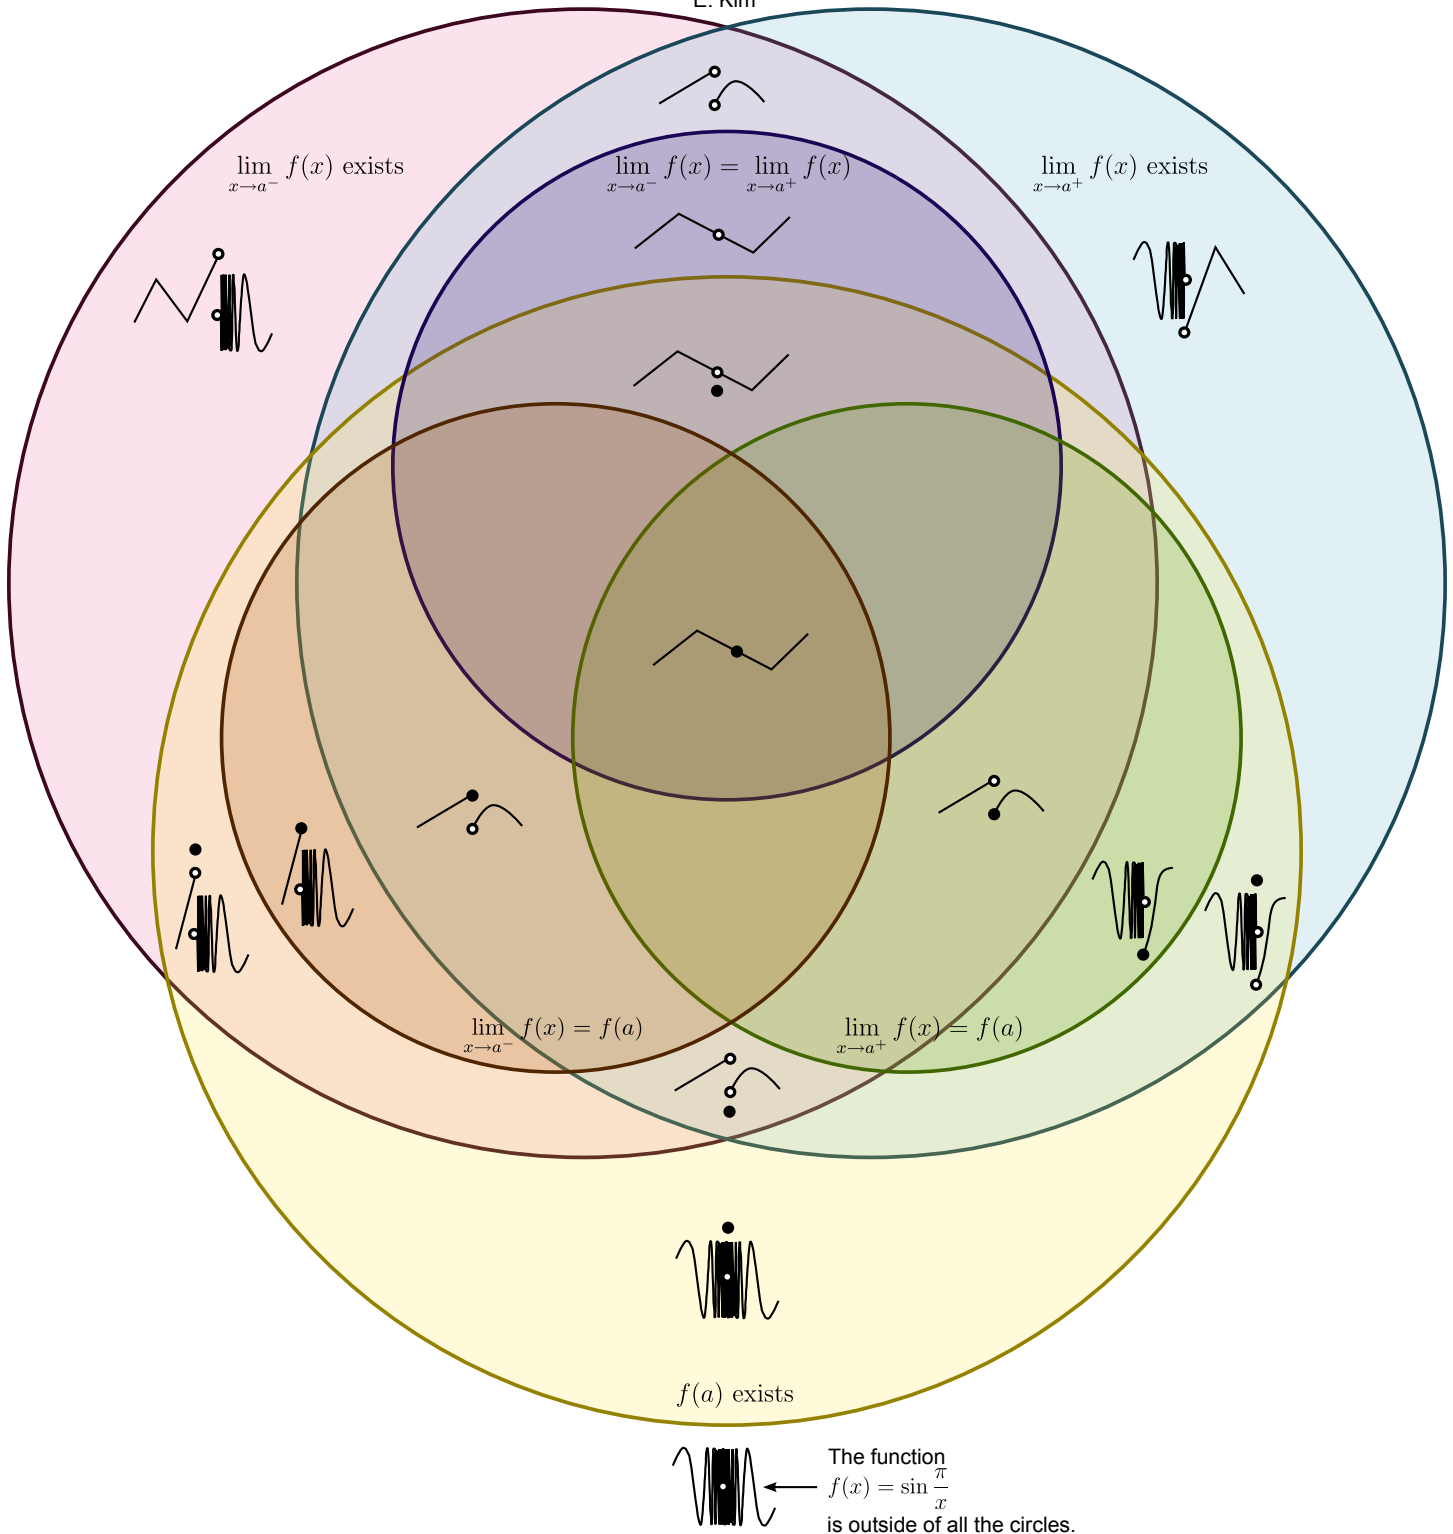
E. Kim

$\lim_{x\to a^-} f(x)$ exists

$\lim_{x\to a^-} f(x) = \lim_{x\to a^+} f(x)$

$\lim_{x\to a^+} f(x)$ exists

$\lim_{x\to a^-} f(x) = f(a)$

$\lim_{x\to a^+} f(x) = f(a)$

$f(a)$ exists

The function $f(x) = \sin\frac{\pi}{x}$ is outside of all the circles.